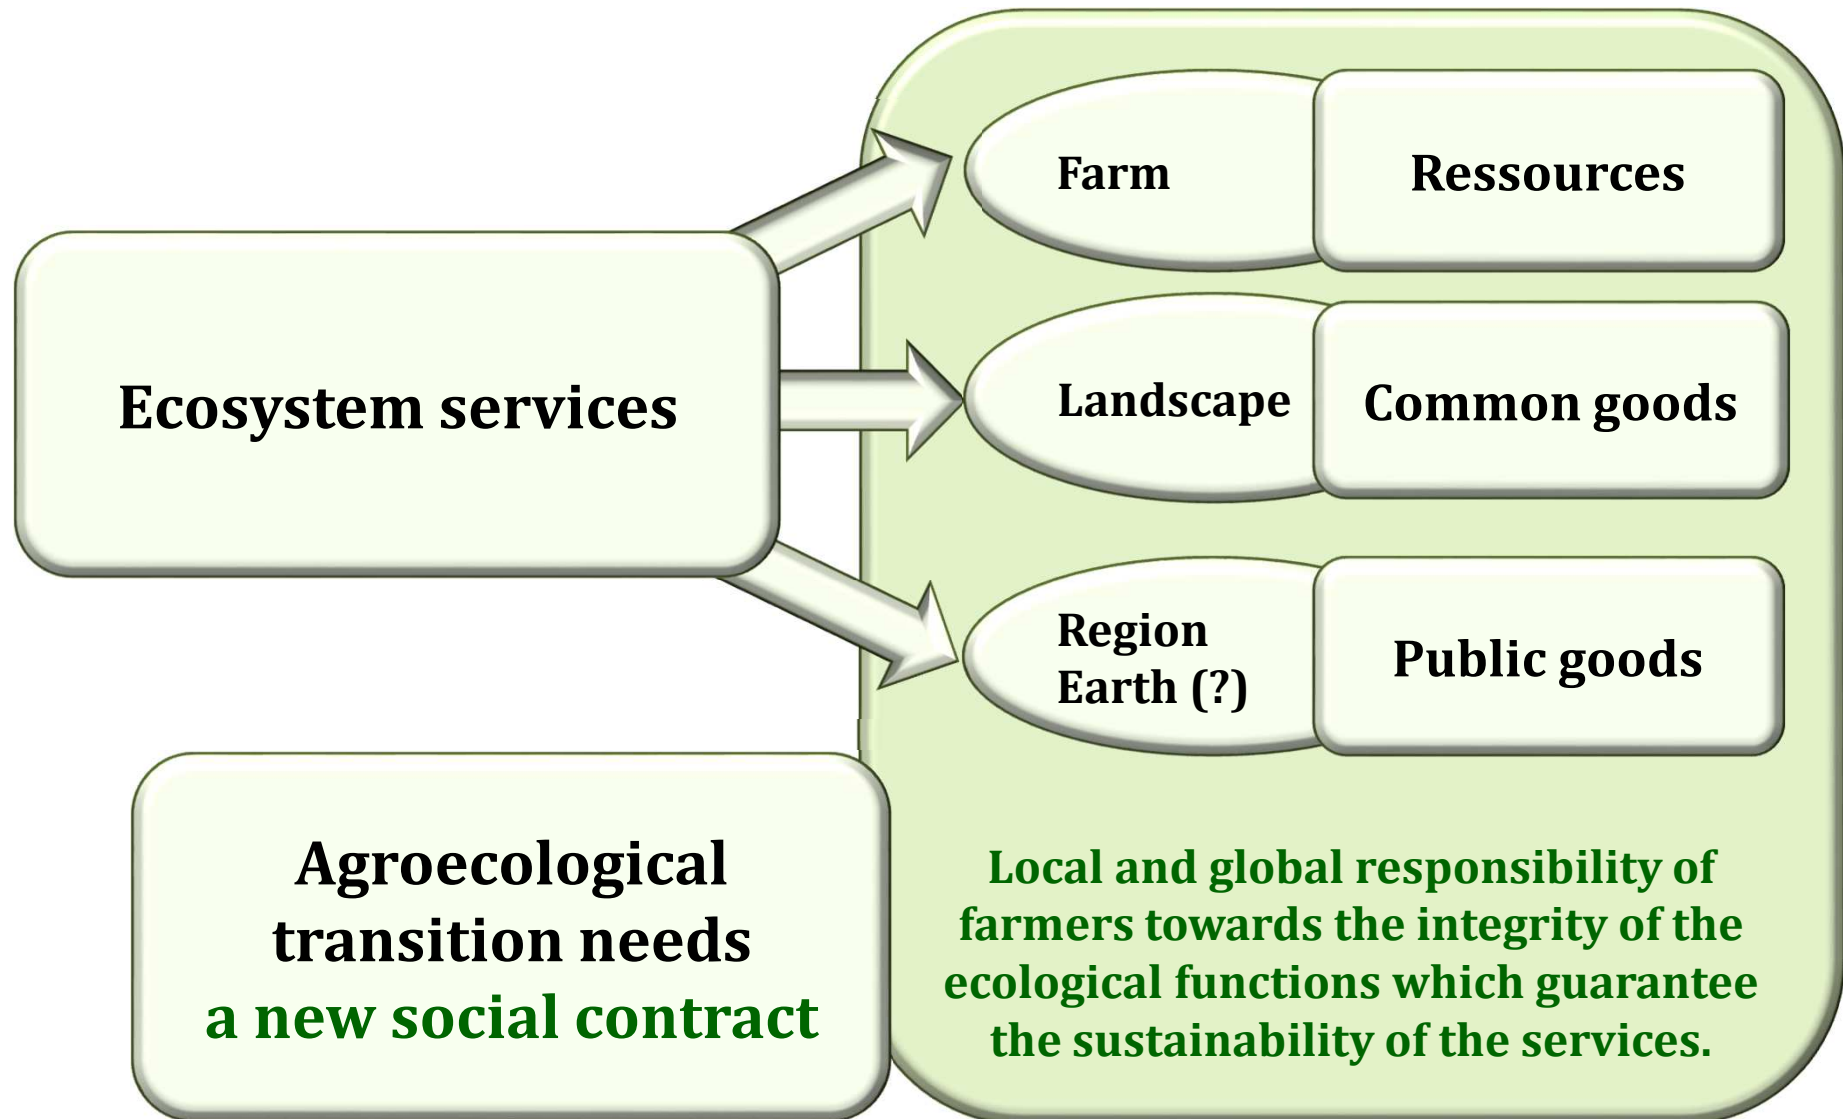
Ecosystem services

Farm

Ressources

Landscape

Common goods

Region
Earth (?)

Public goods

Agroecological transition needs a new social contract

Local and global responsibility of farmers towards the integrity of the ecological functions which guarantee the sustainability of the services.